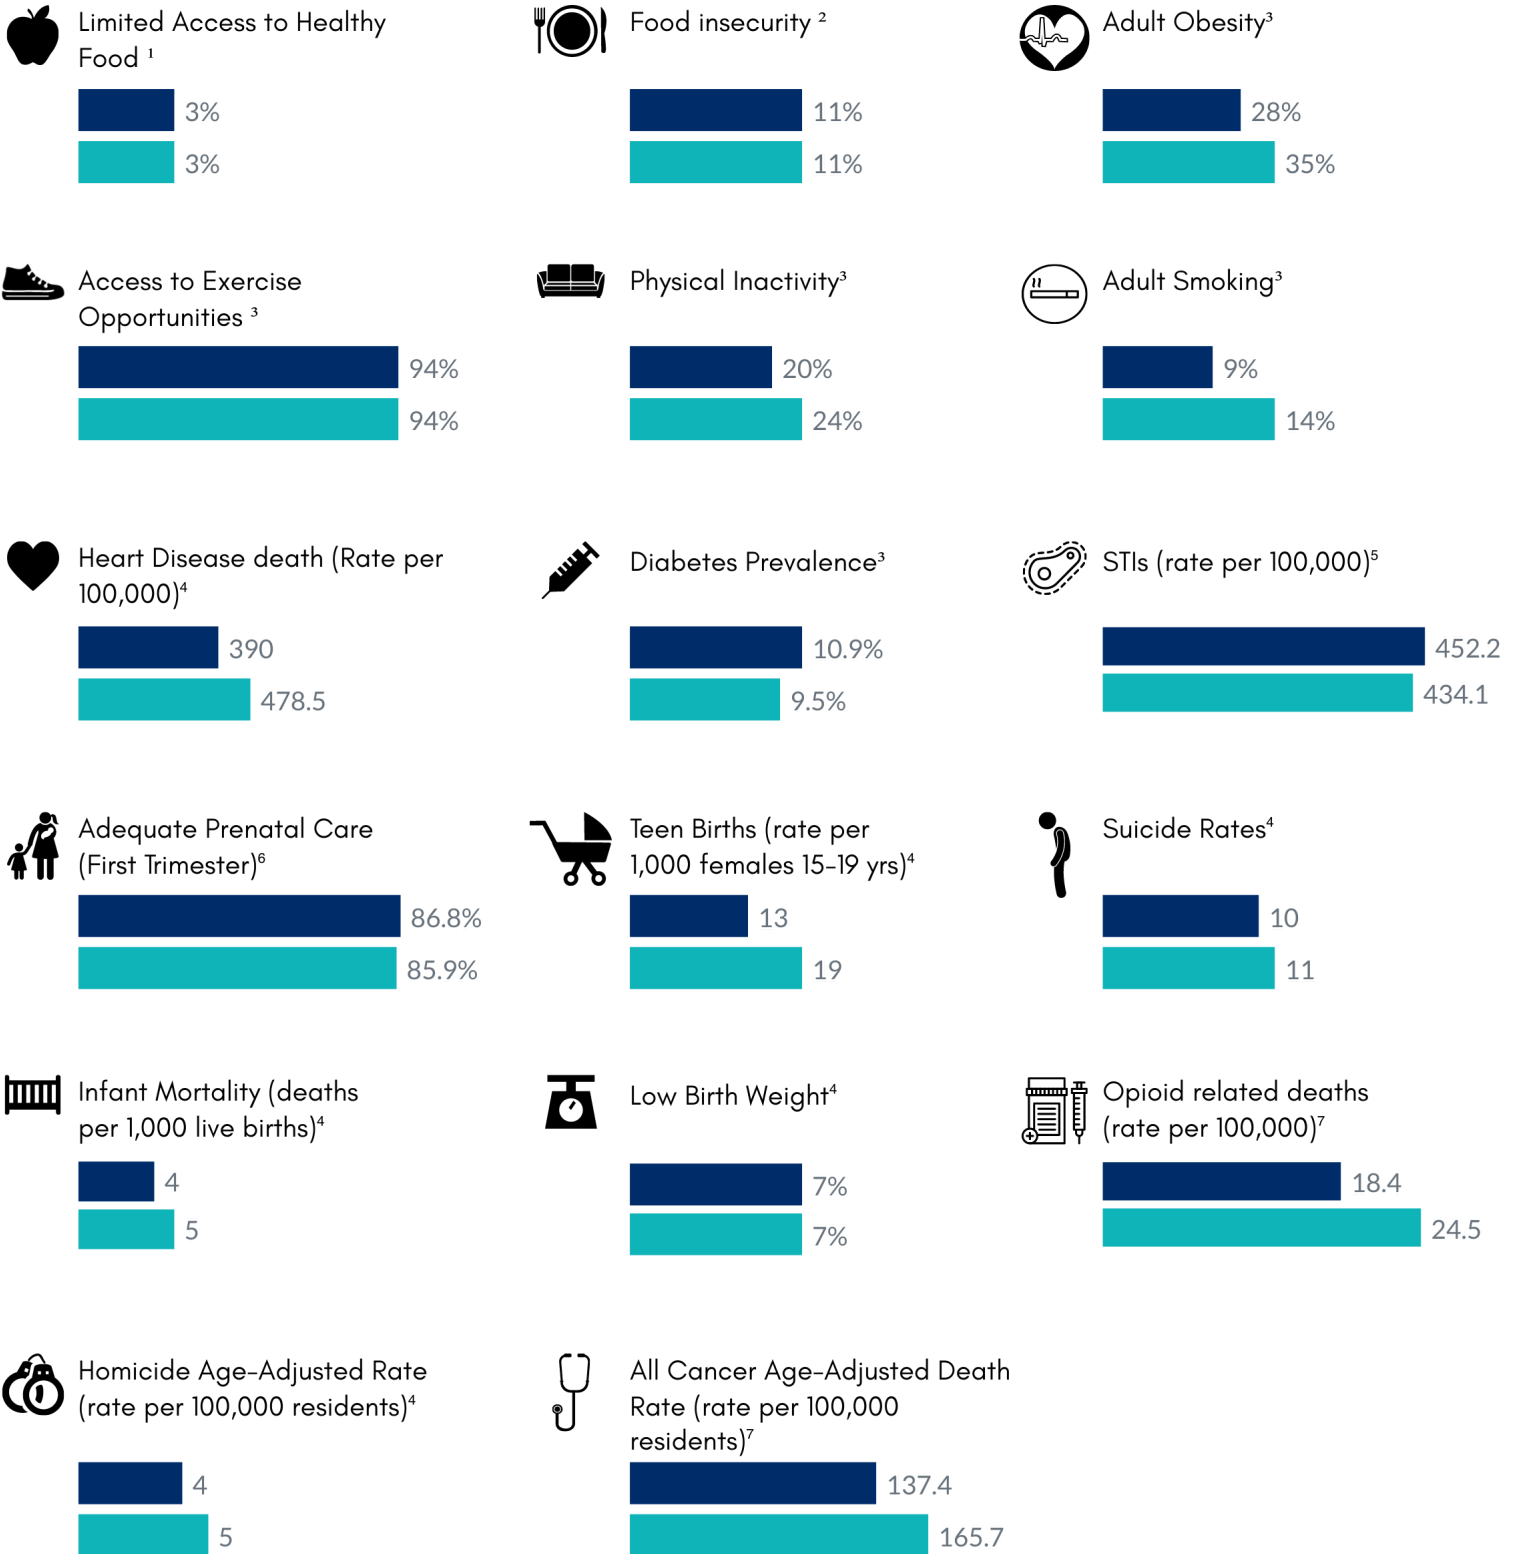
Limited Access to Healthy Food $^{1}$

3%

3%

Food insecurity $^{2}$

11%

11%

Adult Obesity$^{3}$

28%

35%

Access to Exercise Opportunities $^{3}$

94%

94%

Physical Inactivity$^{3}$

20%

24%

Adult Smoking$^{3}$

9%

14%

Heart Disease death (Rate per 100,000)$^{4}$

390

478.5

Diabetes Prevalence$^{3}$

10.9%

9.5%

STIs (rate per 100,000)$^{5}$

452.2

434.1

Adequate Prenatal Care (First Trimester)$^{6}$

86.8%

85.9%

Teen Births (rate per 1,000 females 15-19 yrs)$^{4}$

13

19

Suicide Rates$^{4}$

10

11

Infant Mortality (deaths per 1,000 live births)$^{4}$

4

5

Low Birth Weight$^{4}$

7%

7%

Opioid related deaths (rate per 100,000)$^{7}$

18.4

24.5

Homicide Age-Adjusted Rate (rate per 100,000 residents)$^{4}$

4

5

All Cancer Age-Adjusted Death Rate (rate per 100,000 residents)$^{7}$

137.4

165.7